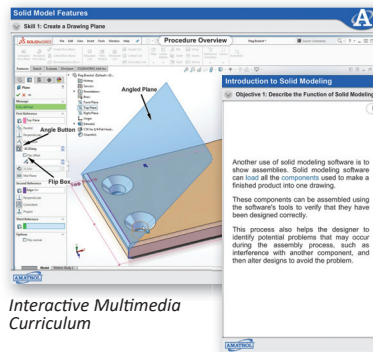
Solid Model Features

Skill 1: Create a Drawing Plane

Procedure Overview

Angled Plane

Angle Button

Flip Box

Plane

Message

First Reference

Top Plane

Second Reference

Third Reference

Options

Flip normal

Model

Motion Study 1

AMATROL

Introduction to Solid Modeling

Objective 1: Describe the Function of Solid Modeling

Another use of solid modeling software is to show assemblies. Solid modeling software can load all the components used to make a finished product into one drawing.

These components can be assembled using the software's tools to verify that they have been designed correctly.

This process also helps the designer to identify potential problems that may occur during the assembly process, such as interference with another component, and then alter designs to avoid the problem.

AMATROL

Interactive Multimedia Curriculum